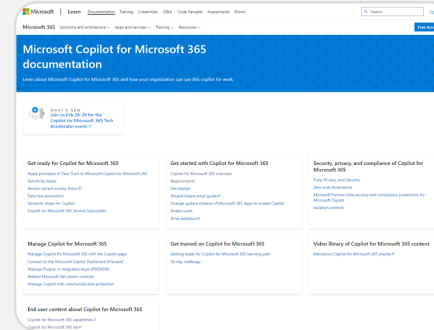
Microsoft | Learn Documentation Training Credentials Q&A Code Samples Assessments Shows

Search

Sign in

Microsoft 365 Solutions and architecture Apps and services Training Resources

Free Account

Microsoft Copilot for Microsoft 365 documentation

Learn about Microsoft Copilot for Microsoft 365 and how your organization can use this copilot for work.

WHAT'S NEW
Join us Feb 20-29 for the Copilot for Microsoft 365 Tech Accelerator event.

Get ready for Copilot for Microsoft 365
Apply principles of Zero Trust to Microsoft Copilot for Microsoft 365
Sensitivity labels
Review current access: Entra ID
Data loss prevention
Semantic index for Copilot
Copilot for Microsoft 365 Service Description

Get started with Copilot for Microsoft 365
Copilot for Microsoft 365 overview
Requirements
Get started
Wizard-based setup guide
Change update channel of Microsoft 365 Apps to enable Copilot
Enable users
Drive adoption

Security, privacy, and compliance of Copilot for Microsoft 365
Data, Privacy, and Security
Zero trust illustrations
Microsoft Purview data security and compliance protections for Microsoft Copilot
Isolation controls

Manage Copilot for Microsoft 365
Manage Copilot for Microsoft 365 with the Copilot page
Connect to the Microsoft Copilot Dashboard (Preview)
Manage Plugins in Integrated Apps (PREVIEW)
Related Microsoft 365 admin controls
Manage Copilot with commercial data protection

Get trained on Copilot for Microsoft 365
Getting ready for Copilot for Microsoft 365 learning path
30-day challenge

Video library of Copilot for Microsoft 365 content
Mechanics Copilot for Microsoft 365 playlist

End user content about Copilot for Microsoft 365
Copilot for Microsoft 365 capabilities
Copilot for Microsoft 365 lab